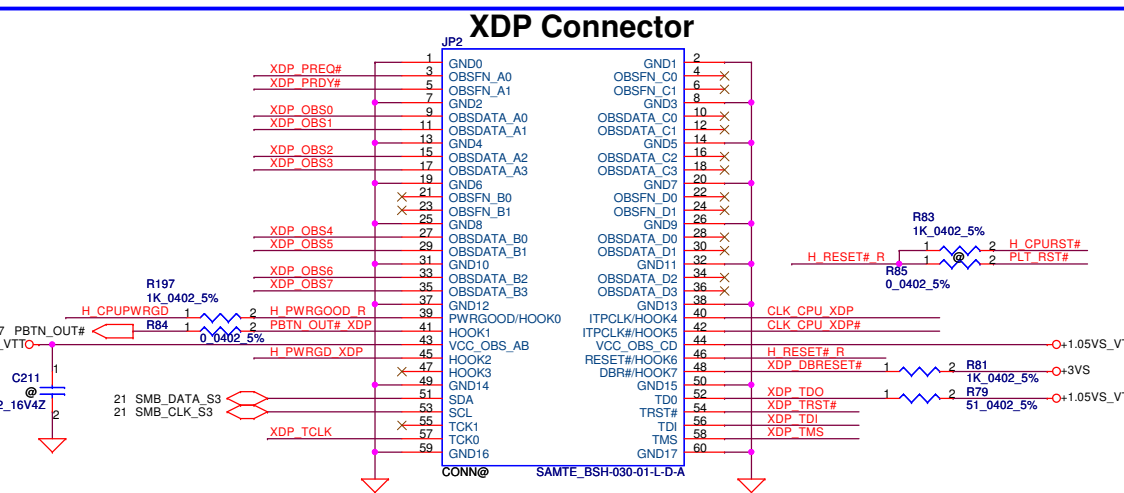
XDP Connector

JP2

| | | | |
|---|---|---|---|
| 1 | GND0 | GND1 | 2 |
| 3 | OBSFN_A0 | OBSFN_C0 | 4 |
| 5 | OBSFN_A1 | OBSFN_C1 | 6 |
| 7 | GND2 | GND3 | 8 |
| 9 | OBSDATA_A0 | OBSDATA_C0 | 10 |
| 11 | OBSDATA_A1 | OBSDATA_C1 | 12 |
| 13 | GND4 | GND5 | 14 |
| 15 | OBSDATA_A2 | OBSDATA_C2 | 16 |
| 17 | OBSDATA_A3 | OBSDATA_C3 | 18 |
| 19 | GND6 | GND7 | 20 |
| 21 | OBSFN_B0 | OBSFN_D0 | 22 |
| 23 | OBSFN_B1 | OBSFN_D1 | 24 |
| 25 | GND8 | GND9 | 26 |
| 27 | OBSDATA_B0 | OBSDATA_D0 | 28 |
| 29 | OBSDATA_B1 | OBSDATA_D1 | 30 |
| 31 | GND10 | GND11 | 32 |
| 33 | OBSDATA_B2 | OBSDATA_D2 | 34 |
| 35 | OBSDATA_B3 | OBSDATA_D3 | 36 |
| 37 | GND12 | GND13 | 38 |
| 39 | PWRGOOD/HOOK0 | ITPCLK/HOOK4 | 40 |
| 41 | HOOK1 | ITPCLK#/HOOK5 | 42 |
| 43 | VCC_OBS_AB | VCC_OBS_CD | 44 |
| 45 | HOOK2 | RESET#/HOOK6 | 46 |
| 47 | HOOK3 | DBR#/HOOK7 | 48 |
| 49 | GND14 | GND15 | 50 |
| 51 | SDA | TD0 | 52 |
| 53 | SCL | TRST# | 54 |
| 55 | TCK1 | TDI | 56 |
| 57 | TCK0 | TMS | 58 |
| 59 | GND16 | GND17 | 60 |

CONN@ SAMTE_BSH-030-01-L-D-A

XDP_PREQ#
XDP_PRDY#
XDP_OBS0
XDP_OBS1
XDP_OBS2
XDP_OBS3
XDP_OBS4
XDP_OBS5
XDP_OBS6
XDP_OBS7
R197
1K_0402_5%
H_CPUPWRGD
1 2 H_PWRGOOD_R
7 PBTN_OUT#
R84
1 2 PBTN_OUT#_XDP
0_0402_5%
_VTT
H_PWRGD_XDP
1
C211
@
2_16V4Z
2
21 SMB_DATA_S3
21 SMB_CLK_S3
XDP_TCLK

R83
1K_0402_5%
1 2 H_CPURST#
H_RESET#_R
1 @ 2 PLT_RST#
R85
0_0402_5%
CLK_CPU_XDP
CLK_CPU_XDP#
+1.05VS_VT
H_RESET#_R
XDP_DBRESET#
1 2
R81
1K_0402_5%
+3VS
XDP_TDO
1 2
R79
51_0402_5%
+1.05VS_VT
XDP_TRST#
XDP_TDI
XDP_TMS